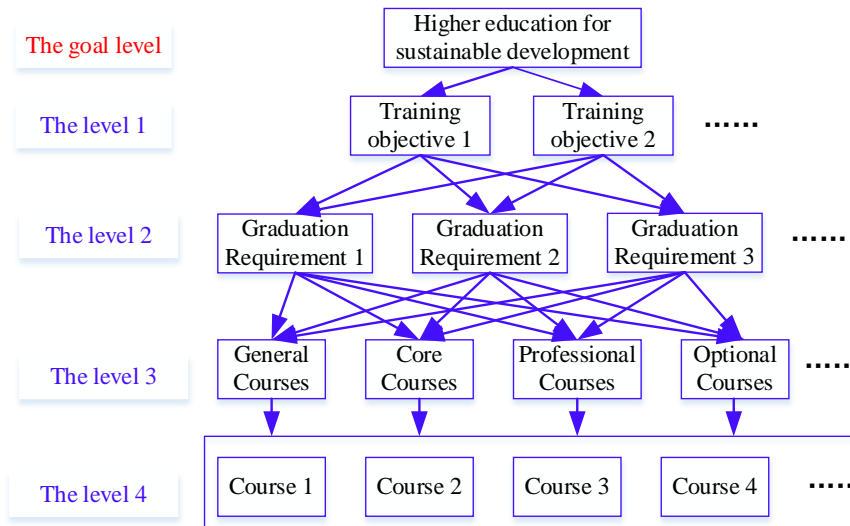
The goal level

Higher education for sustainable development

The level 1

Training objective 1

Training objective 2

......

The level 2

Graduation Requirement 1

Graduation Requirement 2

Graduation Requirement 3

......

The level 3

General Courses

Core Courses

Professional Courses

Optional Courses

......

The level 4

Course 1

Course 2

Course 3

Course 4

......